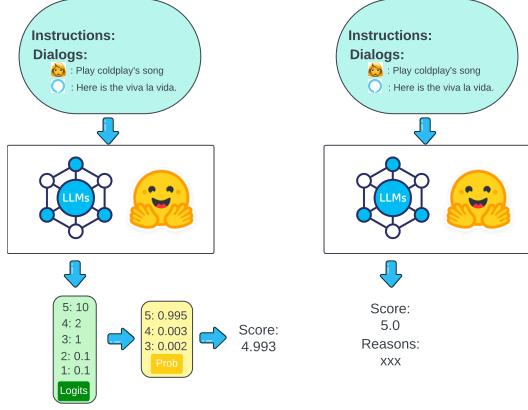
Instructions:
Dialogs:
: Play coldplay's song
: Here is the viva la vida.

LLMs

5: 10
4: 2
3: 1
2: 0.1
1: 0.1
Logits

5: 0.995
4: 0.003
3: 0.002
Prob

Score:
4.993

Instructions:
Dialogs:
: Play coldplay's song
: Here is the viva la vida.

LLMs

Score:
5.0
Reasons:
xxx